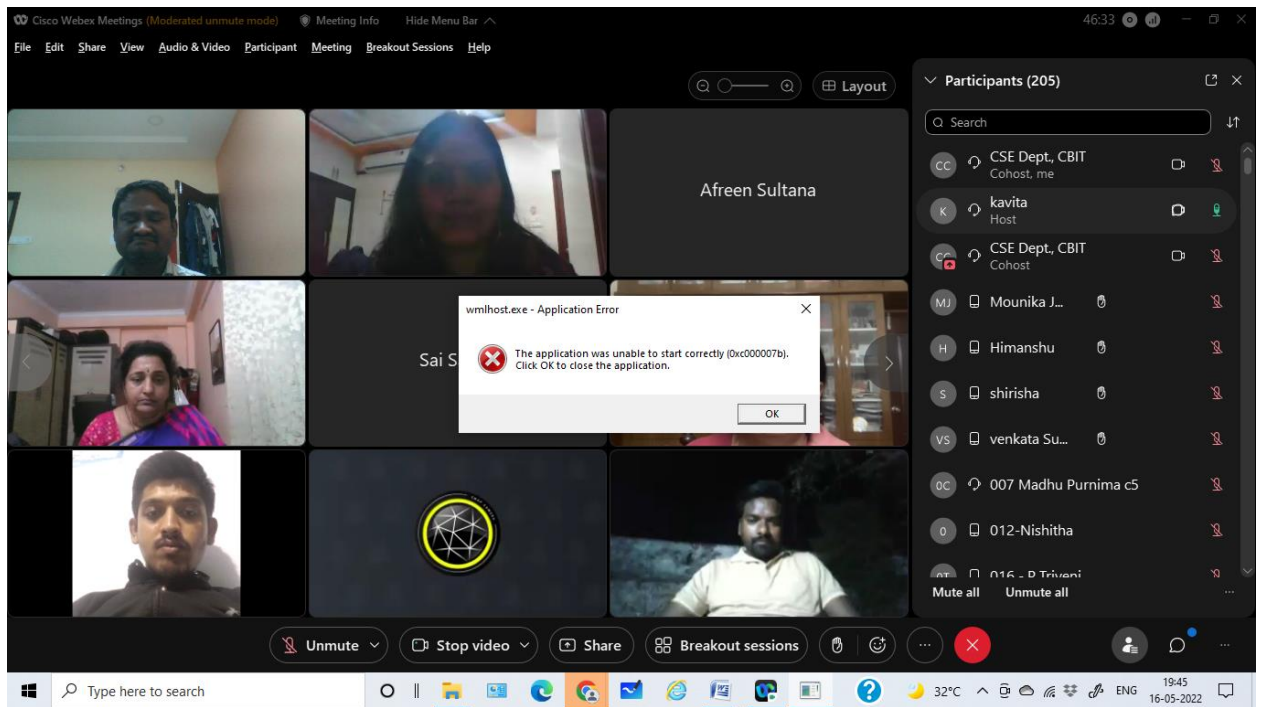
Cisco Webex Meetings (Moderated unmute mode) Meeting Info Hide Menu Bar

46:33

File Edit Share View Audio & Video Participant Meeting Breakout Sessions Help

Layout

Participants (205)

Search

CC CSE Dept., CBIT
Cohost, me

K kavita
Host

CC CSE Dept., CBIT
Cohost

MJ Mounika J...

H Himanshu

S shirisha

VS venkata Su...

0C 007 Madhu Purnima c5

0 012-Nishitha

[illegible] 016 - P Triveni

Mute all Unmute all

Afreen Sultana

Sai S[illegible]

wmlhost.exe - Application Error

The application was unable to start correctly (0xc000007b). Click OK to close the application.

OK

Unmute Stop video Share Breakout sessions ...

Type here to search

32°C ENG 19:45 16-05-2022